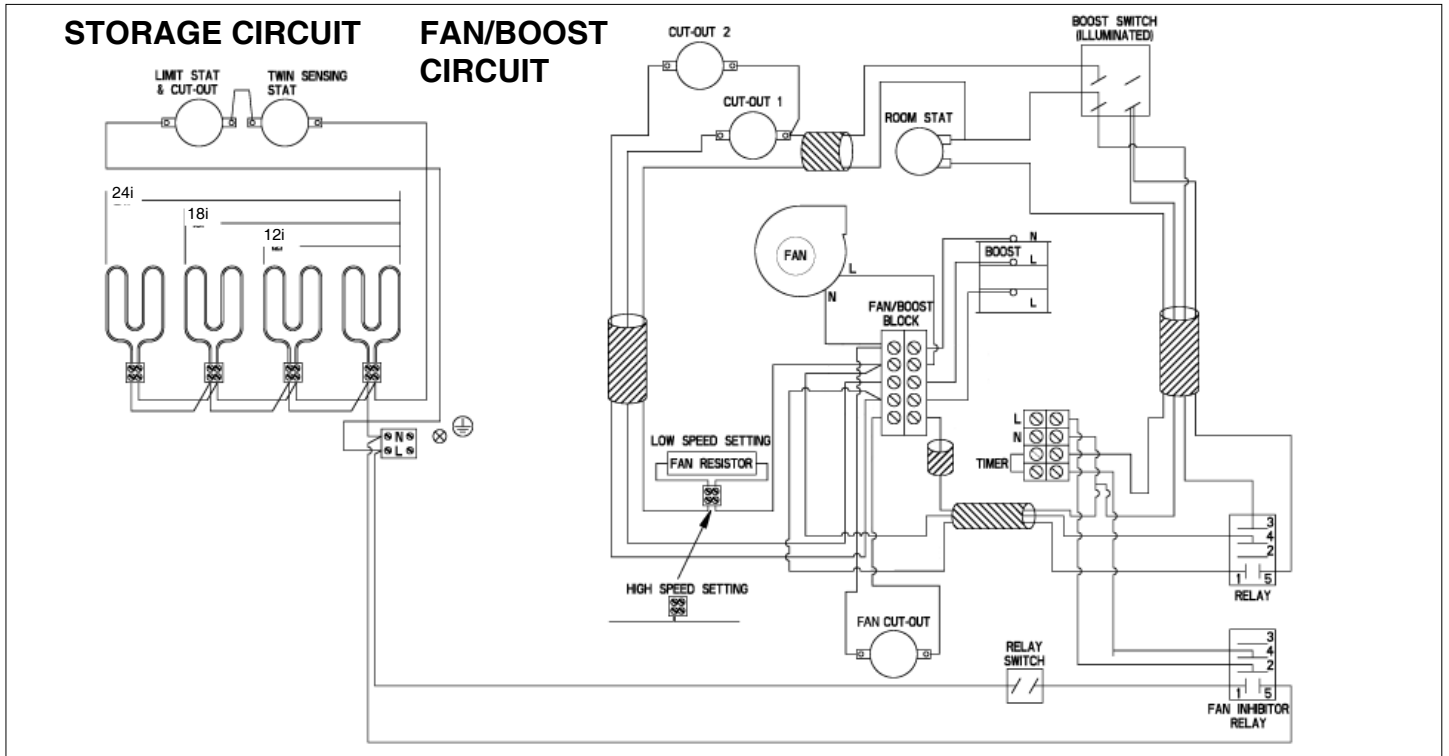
STORAGE CIRCUIT

FAN/BOOST CIRCUIT

LIMIT STAT & CUT-OUT

TWIN SENSING STAT

24i

18i

12i

N

L

CUT-OUT 2

CUT-OUT 1

BOOST SWITCH (ILLUMINATED)

ROOM STAT

FAN

L

N

BOOST

N

L

L

FAN/BOOST BLOCK

LOW SPEED SETTING

FAN RESISTOR

HIGH SPEED SETTING

L

N

TIMER

3

4

2

1

5

RELAY

FAN CUT-OUT

RELAY SWITCH

3

4

2

1

5

FAN INHIBITOR RELAY